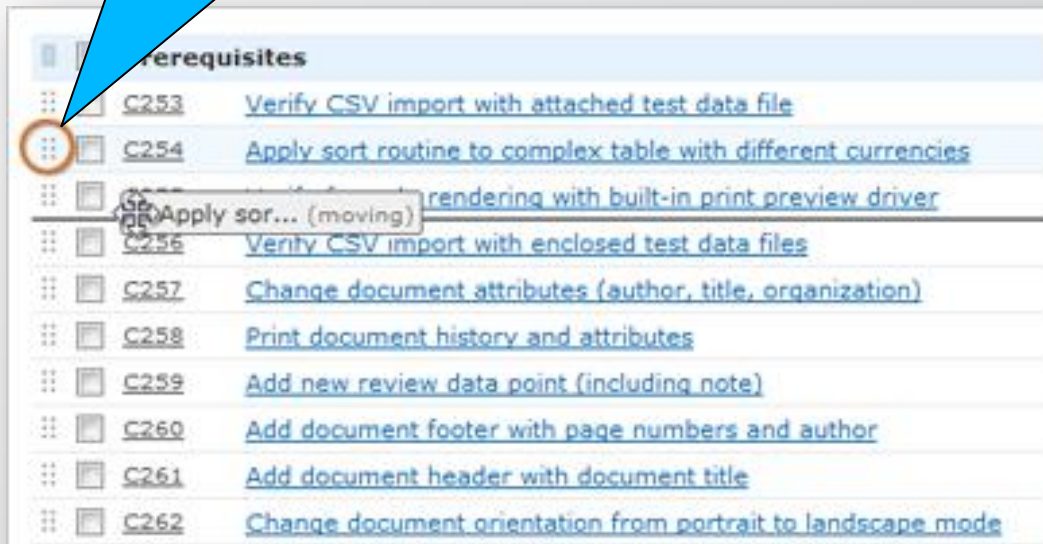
rerequisites

C253 Verify CSV import with attached test data file

C254 Apply sort routine to complex table with different currencies

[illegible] rendering with built-in print preview driver

Apply sor... (moving)

C256 Verify CSV import with enclosed test data files

C257 Change document attributes (author, title, organization)

C258 Print document history and attributes

C259 Add new review data point (including note)

C260 Add document footer with page numbers and author

C261 Add document header with document title

C262 Change document orientation from portrait to landscape mode